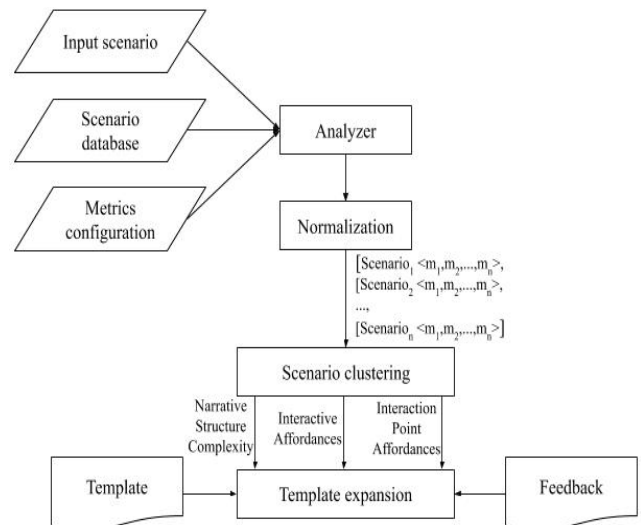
Input scenario

Scenario database

Metrics configuration

Analyzer

Normalization

[Scenario$_1$ <m$_1$,m$_2$,...,m$_n$>,
[Scenario$_2$ <m$_1$,m$_2$,...,m$_n$>,
...,
[Scenario$_n$ <m$_1$,m$_2$,...,m$_n$>]

Scenario clustering

Narrative Structure Complexity

Interactive Affordances

Interaction Point Affordances

Template

Template expansion

Feedback